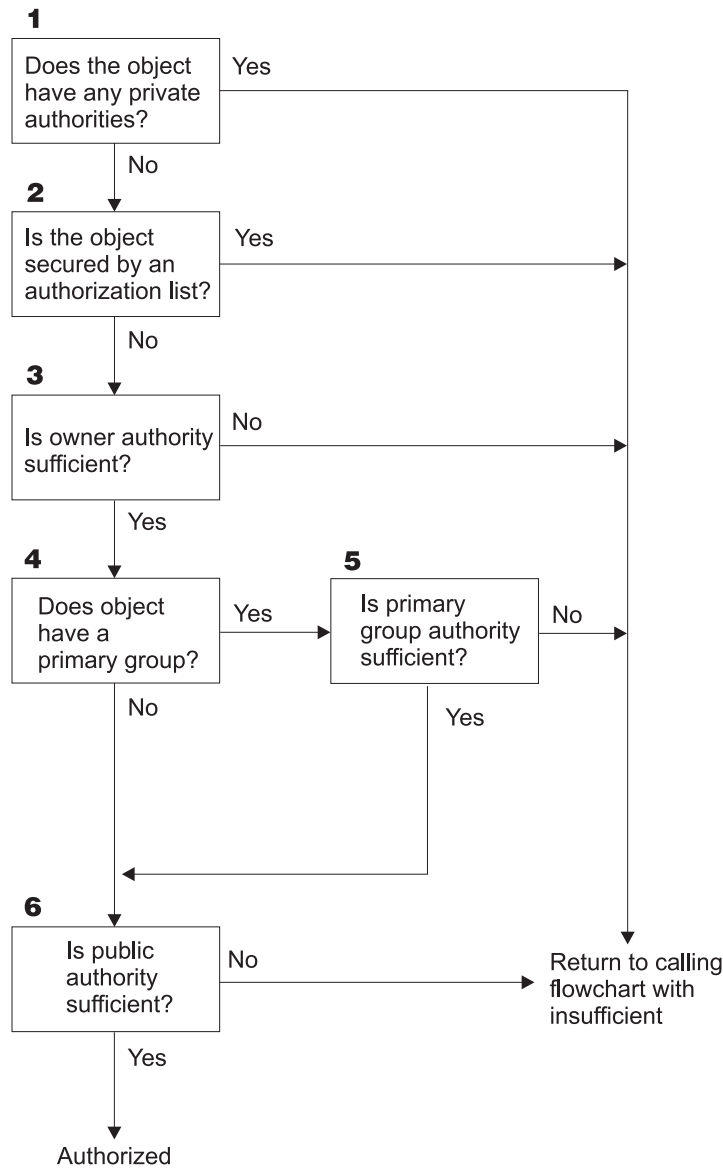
1
Does the object have any private authorities?
Yes
No
2
Is the object secured by an authorization list?
Yes
No
3
Is owner authority sufficient?
No
Yes
4
Does object have a primary group?
Yes
5
Is primary group authority sufficient?
No
No
Yes
6
Is public authority sufficient?
No
Return to calling flowchart with insufficient
Yes
Authorized